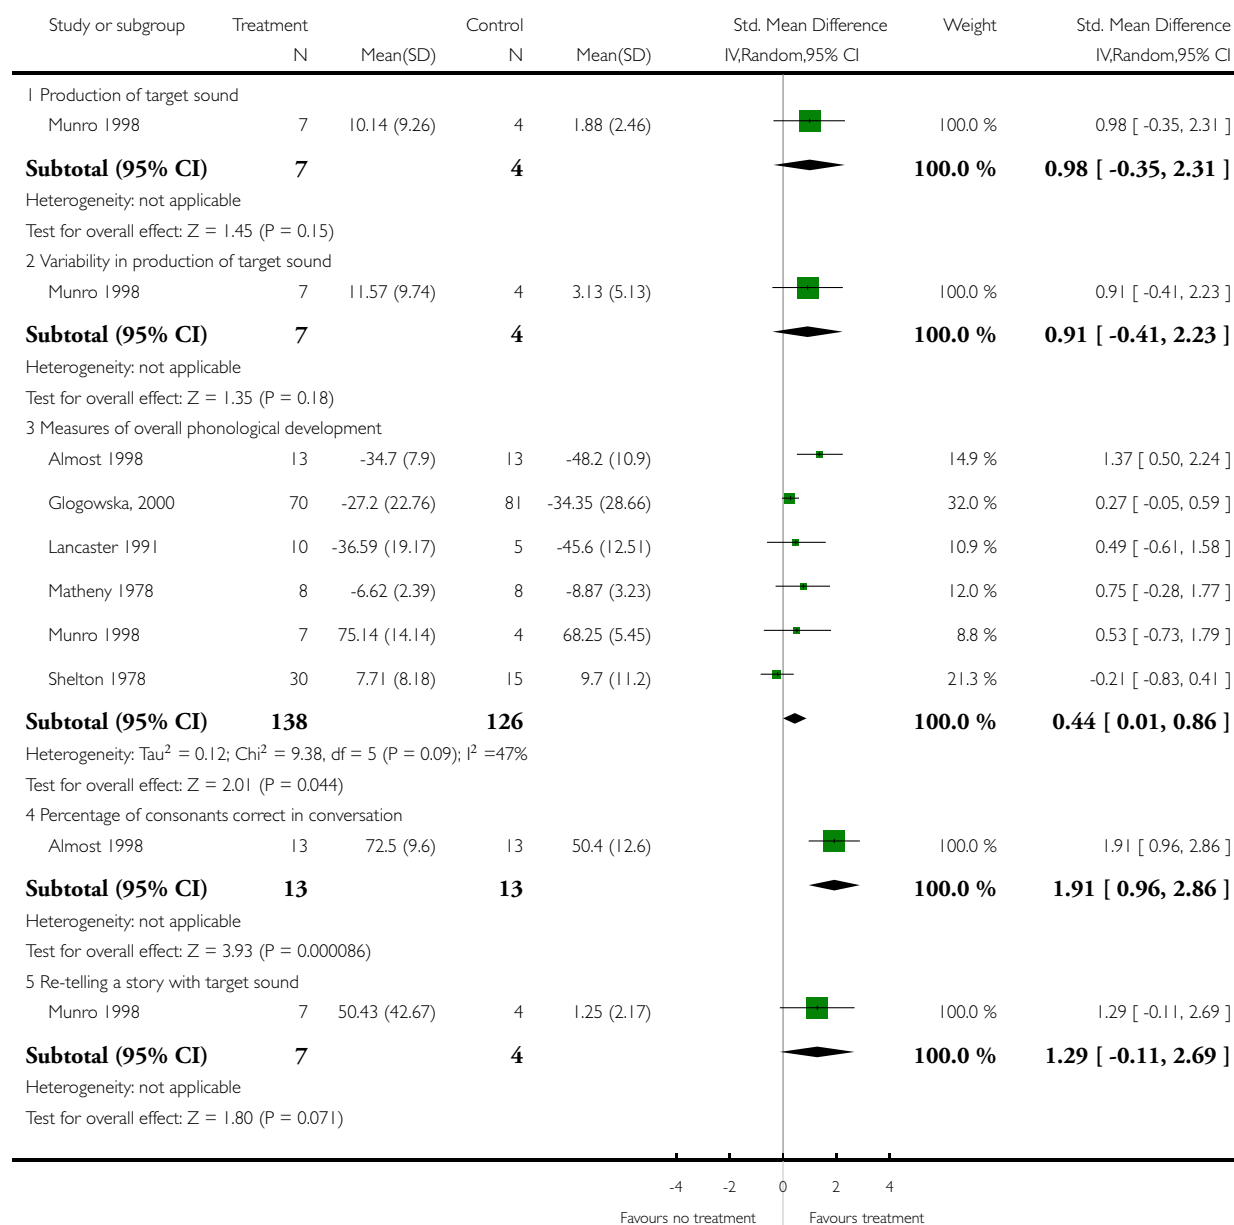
| Study or subgroup | Treatment N | Mean(SD) | Control N | Mean(SD) | Std. Mean Difference IV,Random,95% CI | Weight | Std. Mean Difference IV,Random,95% CI |
|---|---|---|---|---|---|---|---|
| 1 Production of target sound | | | | | | | |
| Munro 1998 | 7 | 10.14 (9.26) | 4 | 1.88 (2.46) | | 100.0 % | 0.98 [ -0.35, 2.31 ] |
| **Subtotal (95% CI)** | **7** | | **4** | | | **100.0 %** | **0.98 [ -0.35, 2.31 ]** |
| Heterogeneity: not applicable | | | | | | | |
| Test for overall effect: Z = 1.45 (P = 0.15) | | | | | | | |
| 2 Variability in production of target sound | | | | | | | |
| Munro 1998 | 7 | 11.57 (9.74) | 4 | 3.13 (5.13) | | 100.0 % | 0.91 [ -0.41, 2.23 ] |
| **Subtotal (95% CI)** | **7** | | **4** | | | **100.0 %** | **0.91 [ -0.41, 2.23 ]** |
| Heterogeneity: not applicable | | | | | | | |
| Test for overall effect: Z = 1.35 (P = 0.18) | | | | | | | |
| 3 Measures of overall phonological development | | | | | | | |
| Almost 1998 | 13 | -34.7 (7.9) | 13 | -48.2 (10.9) | | 14.9 % | 1.37 [ 0.50, 2.24 ] |
| Glogowska, 2000 | 70 | -27.2 (22.76) | 81 | -34.35 (28.66) | | 32.0 % | 0.27 [ -0.05, 0.59 ] |
| Lancaster 1991 | 10 | -36.59 (19.17) | 5 | -45.6 (12.51) | | 10.9 % | 0.49 [ -0.61, 1.58 ] |
| Matheny 1978 | 8 | -6.62 (2.39) | 8 | -8.87 (3.23) | | 12.0 % | 0.75 [ -0.28, 1.77 ] |
| Munro 1998 | 7 | 75.14 (14.14) | 4 | 68.25 (5.45) | | 8.8 % | 0.53 [ -0.73, 1.79 ] |
| Shelton 1978 | 30 | 7.71 (8.18) | 15 | 9.7 (11.2) | | 21.3 % | -0.21 [ -0.83, 0.41 ] |
| **Subtotal (95% CI)** | **138** | | **126** | | | **100.0 %** | **0.44 [ 0.01, 0.86 ]** |
| Heterogeneity: Tau$^2$ = 0.12; Chi$^2$ = 9.38, df = 5 (P = 0.09); I$^2$ =47% | | | | | | | |
| Test for overall effect: Z = 2.01 (P = 0.044) | | | | | | | |
| 4 Percentage of consonants correct in conversation | | | | | | | |
| Almost 1998 | 13 | 72.5 (9.6) | 13 | 50.4 (12.6) | | 100.0 % | 1.91 [ 0.96, 2.86 ] |
| **Subtotal (95% CI)** | **13** | | **13** | | | **100.0 %** | **1.91 [ 0.96, 2.86 ]** |
| Heterogeneity: not applicable | | | | | | | |
| Test for overall effect: Z = 3.93 (P = 0.000086) | | | | | | | |
| 5 Re-telling a story with target sound | | | | | | | |
| Munro 1998 | 7 | 50.43 (42.67) | 4 | 1.25 (2.17) | | 100.0 % | 1.29 [ -0.11, 2.69 ] |
| **Subtotal (95% CI)** | **7** | | **4** | | | **100.0 %** | **1.29 [ -0.11, 2.69 ]** |
| Heterogeneity: not applicable | | | | | | | |
| Test for overall effect: Z = 1.80 (P = 0.071) | | | | | | | |

-4 -2 0 2 4

Favours no treatment Favours treatment